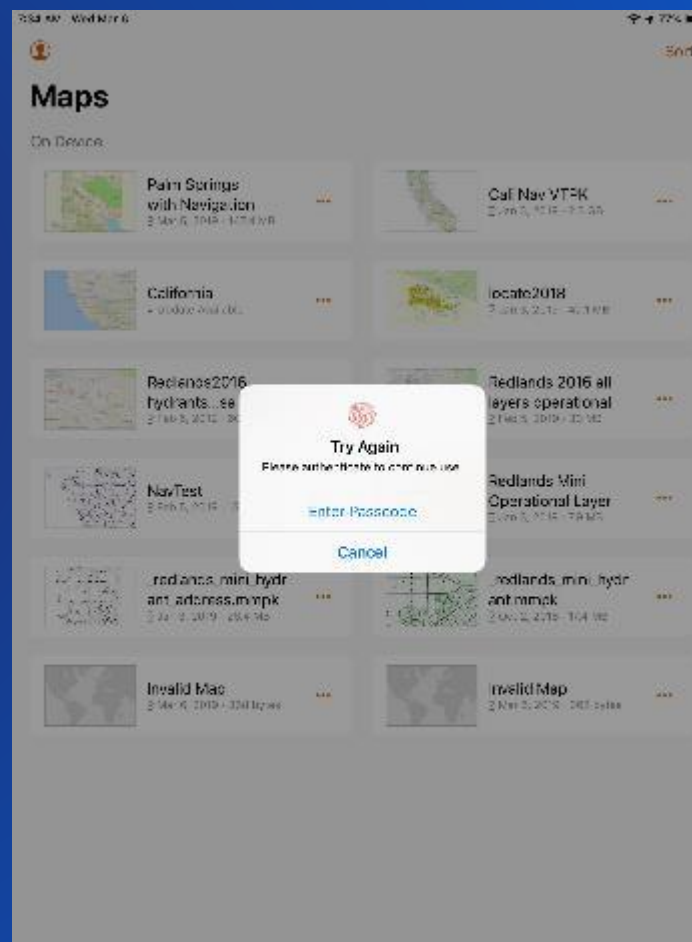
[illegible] Wed Mar 6

Edi

Maps

On Device

Palm Springs with Navigation
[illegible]

Cal Nav VTPK
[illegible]

California
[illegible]

locate2018
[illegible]

Redlands2016 hydrants...se
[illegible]

Redlands 2016 all layers operational
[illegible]

NavTest
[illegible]

Redlands Mini Operational Layer
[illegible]

redlands_mini_hydrant_address.mmpk
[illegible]

redlands_mini_hydrant.mmpk
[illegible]

Invalid Map
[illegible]

Invalid Map
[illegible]

Try Again
Please authenticate to continue use

Enter Passcode

Cancel